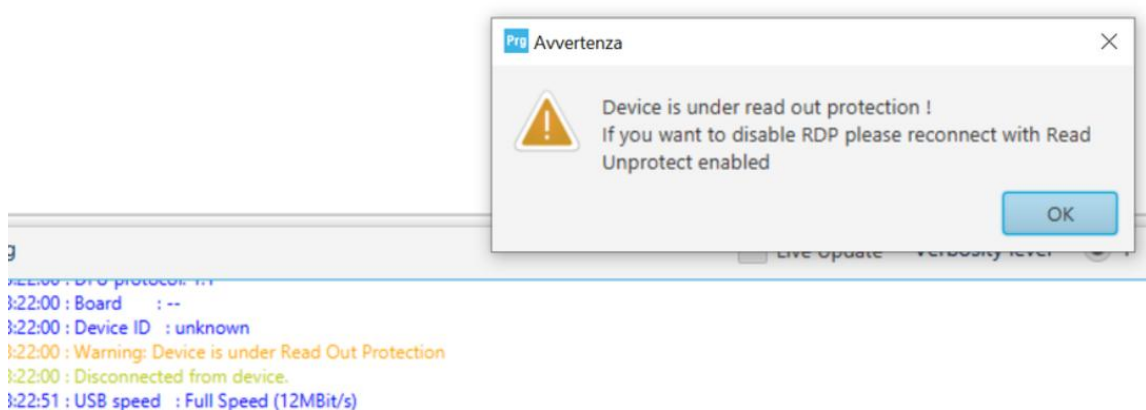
Prg Avvertenza

Device is under read out protection !
If you want to disable RDP please reconnect with Read Unprotect enabled

OK

g

Live Update Verbosity level

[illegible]:22:00 : DFU protocol: 1.1
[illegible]:22:00 : Board : --
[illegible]:22:00 : Device ID : unknown
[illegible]:22:00 : Warning: Device is under Read Out Protection
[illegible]:22:00 : Disconnected from device.
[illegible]:22:51 : USB speed : Full Speed (12MBit/s)